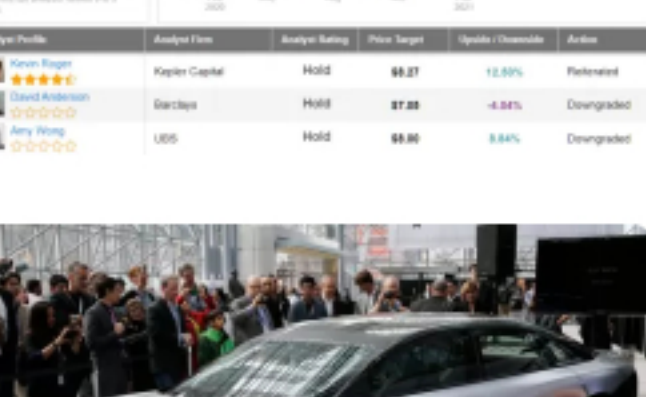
| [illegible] Profile | Analyst Firm | Analyst Rating | Price Target | Upside / Downside | Action |
|---|---|---|---|---|---|
| Kevin Roger | Kepler Capital | Hold | $8.27 | 12.50% | Reiterated |
| David Anderson | Barclays | Hold | $7.88 | -4.84% | Downgraded |
| Amy Wong | UBS | Hold | $8.80 | 9.84% | Downgraded |